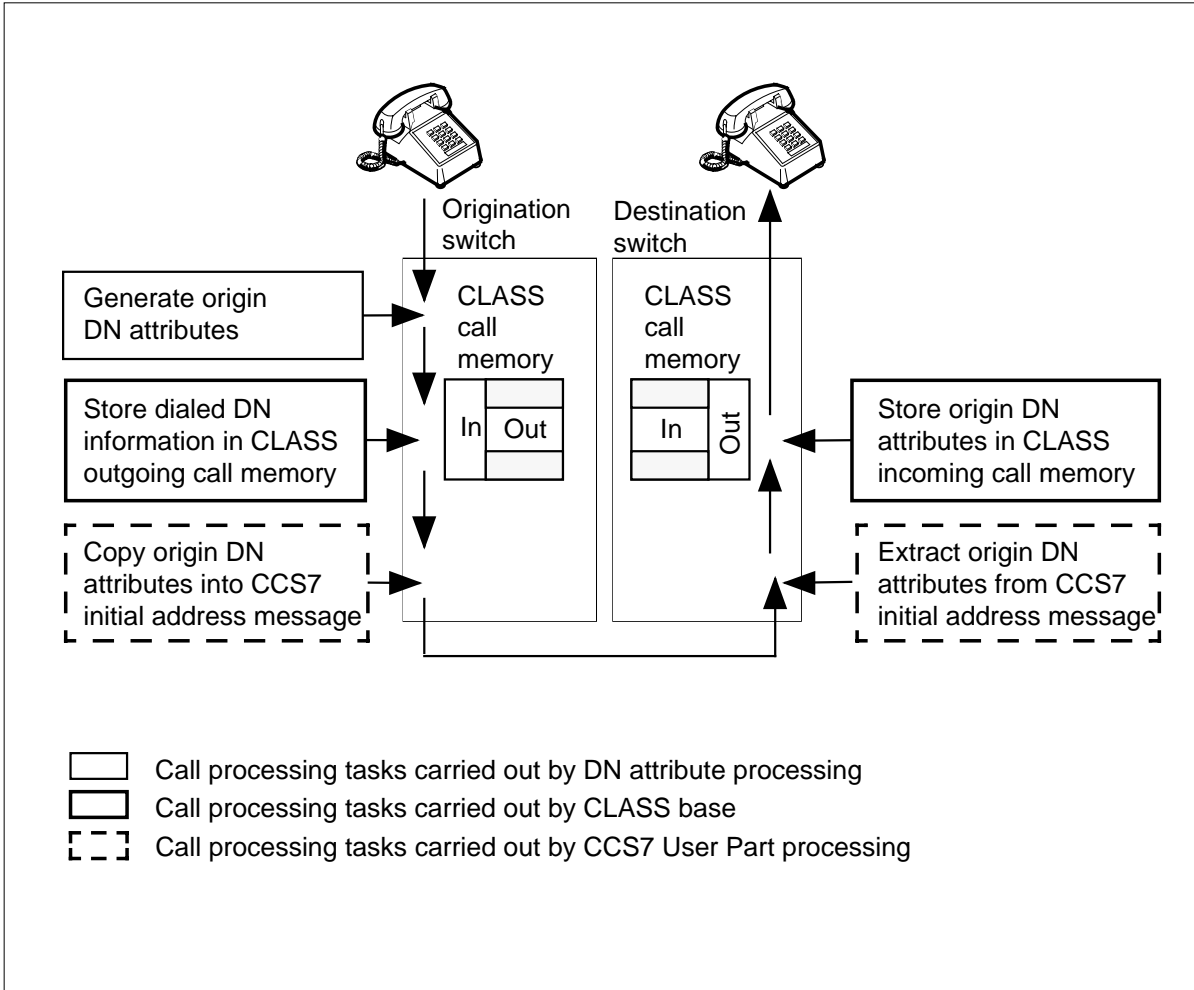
Origination switch

Destination switch

Generate origin DN attributes

CLASS call memory

In

Out

CLASS call memory

In

Out

Store dialed DN information in CLASS outgoing call memory

Store origin DN attributes in CLASS incoming call memory

Copy origin DN attributes into CCS7 initial address message

Extract origin DN attributes from CCS7 initial address message

Call processing tasks carried out by DN attribute processing

Call processing tasks carried out by CLASS base

Call processing tasks carried out by CCS7 User Part processing